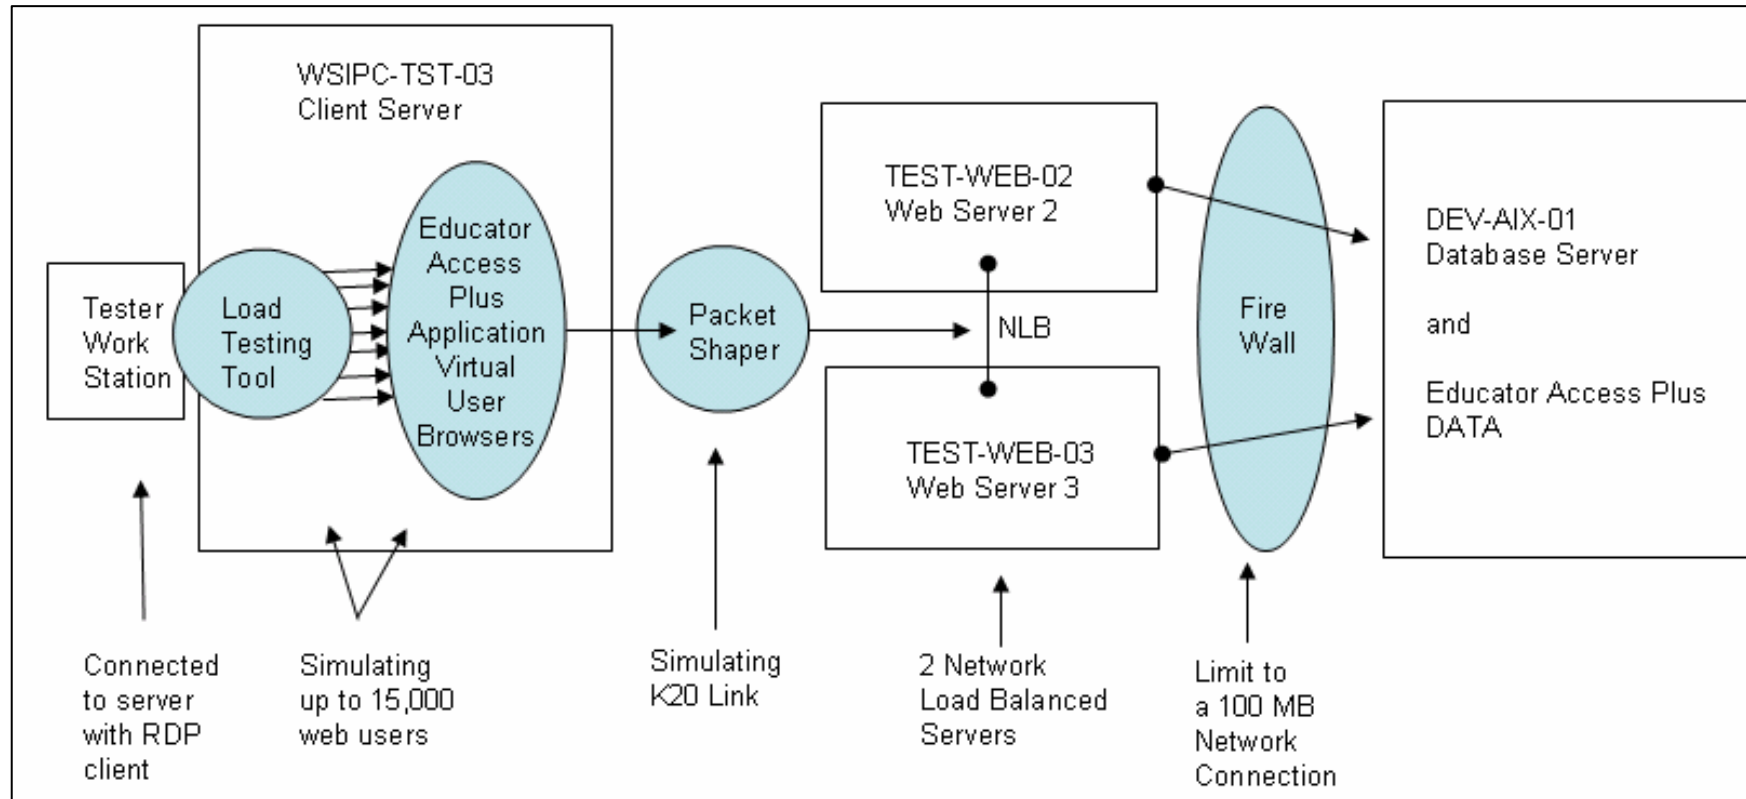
WSIPC-TST-03
Client Server

Tester Work Station

Load Testing Tool

Educator Access Plus Application Virtual User Browsers

Packet Shaper

TEST-WEB-02
Web Server 2

NLB

TEST-WEB-03
Web Server 3

Fire Wall

DEV-AIX-01
Database Server

and

Educator Access Plus DATA

Connected to server with RDP client

Simulating up to 15,000 web users

Simulating K20 Link

2 Network Load Balanced Servers

Limit to a 100 MB Network Connection